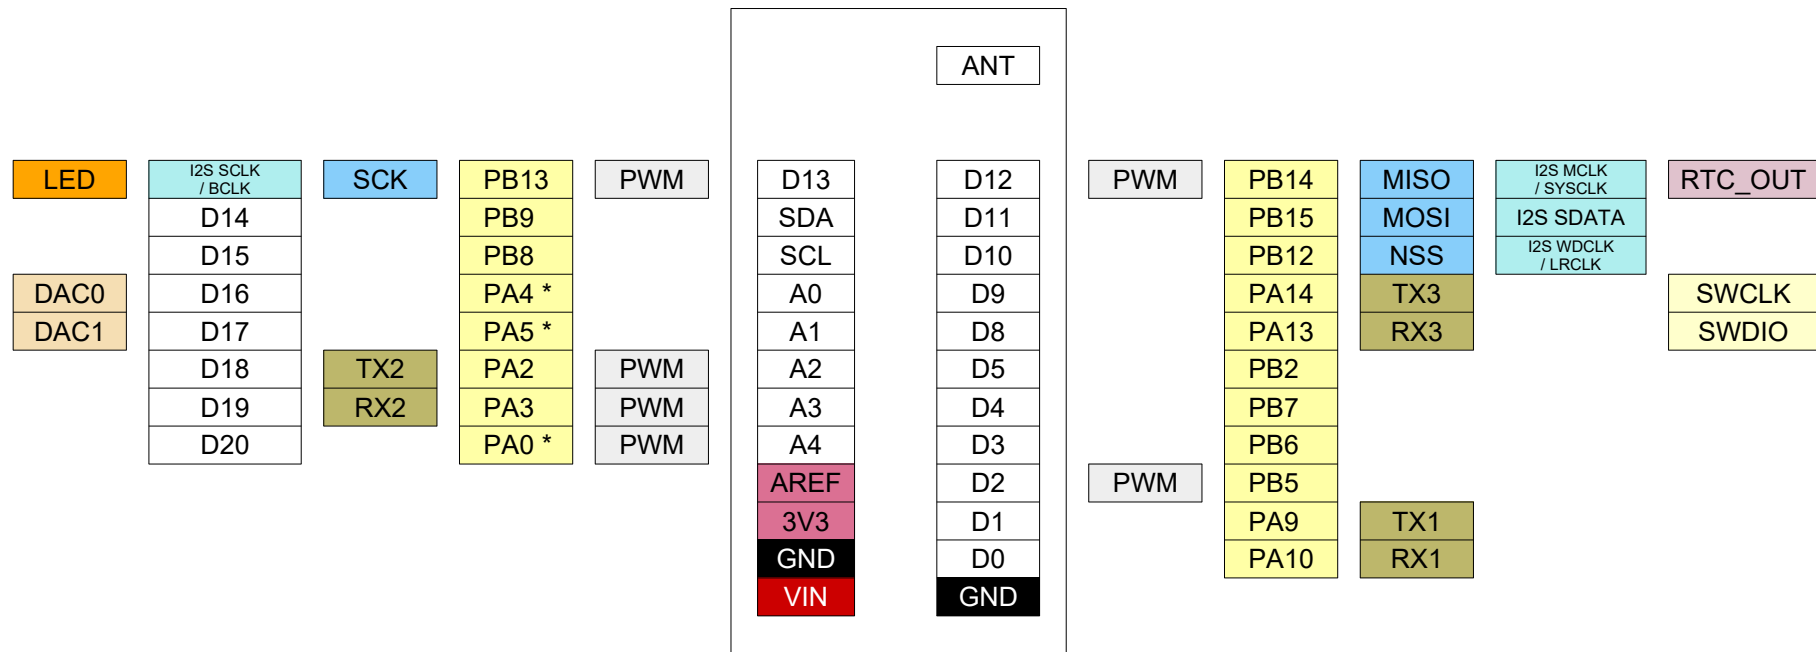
ANT

| | | | | | | | | | | | | |
|---|---|---|---|---|---|---|---|---|---|---|---|---|
| LED | I2S SCLK / BCLK | SCK | PB13 | PWM | D13 | D12 | PWM | PB14 | MISO | I2S MCLK / SYSCLK | RTC_OUT |
| | D14 | | PB9 | | SDA | D11 | | PB15 | MOSI | I2S SDATA | |
| | D15 | | PB8 | | SCL | D10 | | PB12 | NSS | I2S WDCLK / LRCLK | |
| DAC0 | D16 | | PA4 * | | A0 | D9 | | PA14 | TX3 | | SWCLK |
| DAC1 | D17 | | PA5 * | | A1 | D8 | | PA13 | RX3 | | SWDIO |
| | D18 | TX2 | PA2 | PWM | A2 | D5 | | PB2 | | | |
| | D19 | RX2 | PA3 | PWM | A3 | D4 | | PB7 | | | |
| | D20 | | PA0 * | PWM | A4 | D3 | | PB6 | | | |
| | | | | | AREF | D2 | PWM | PB5 | | | |
| | | | | | 3V3 | D1 | | PA9 | TX1 | | |
| | | | | | GND | D0 | | PA10 | RX1 | | |
| | | | | | VIN | GND | | | | | |